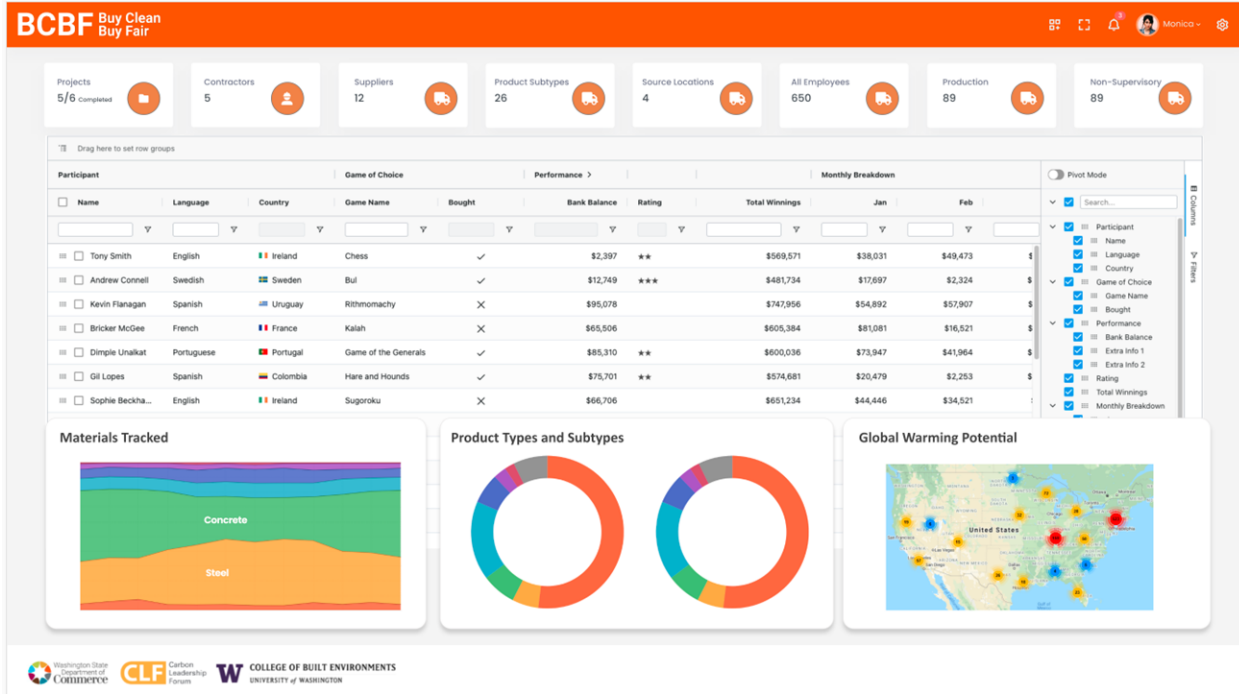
BCBF Buy Clean Buy Fair

Monica

Projects 5/6 Completed

Contractors 5

Suppliers 12

Product Subtypes 26

Source Locations 4

All Employees 650

Production 89

Non-Supervisory 89

Drag here to set row groups

| Participant | | | Game of Choice | | Performance > | | | Monthly Breakdown | |
|---|---|---|---|---|---|---|---|---|---|
| Name | Language | Country | Game Name | Bought | Bank Balance | Rating | Total Winnings | Jan | Feb |
| Tony Smith | English | Ireland | Chess | ✓ | $2,397 | ★★ | $569,571 | $38,031 | $49,473 |
| Andrew Connell | Swedish | Sweden | Bul | ✓ | $12,749 | ★★★ | $481,734 | $17,697 | $2,324 |
| Kevin Flanagan | Spanish | Uruguay | Rithmomachy | ✕ | $95,078 | | $747,956 | $54,892 | $57,907 |
| Bricker McGee | French | France | Kalah | ✕ | $65,506 | | $605,384 | $81,081 | $16,521 |
| Dimple Unalkat | Portuguese | Portugal | Game of the Generals | ✓ | $85,310 | ★★ | $600,036 | $73,947 | $41,964 |
| Gil Lopes | Spanish | Colombia | Hare and Hounds | ✓ | $75,701 | ★★ | $574,681 | $20,479 | $2,253 |
| Sophie Beckha... | English | Ireland | Sugoroku | ✕ | $66,706 | | $651,234 | $44,446 | $34,521 |

Pivot Mode
Search...
Participant
Name
Language
Country
Game of Choice
Game Name
Bought
Performance
Bank Balance
Extra Info 1
Extra Info 2
Rating
Total Winnings
Monthly Breakdown
Columns
Filters

Materials Tracked
Concrete
Steel

Product Types and Subtypes

Global Warming Potential
United States

Washington State Department of Commerce
CLF Carbon Leadership Forum
W COLLEGE OF BUILT ENVIRONMENTS UNIVERSITY of WASHINGTON